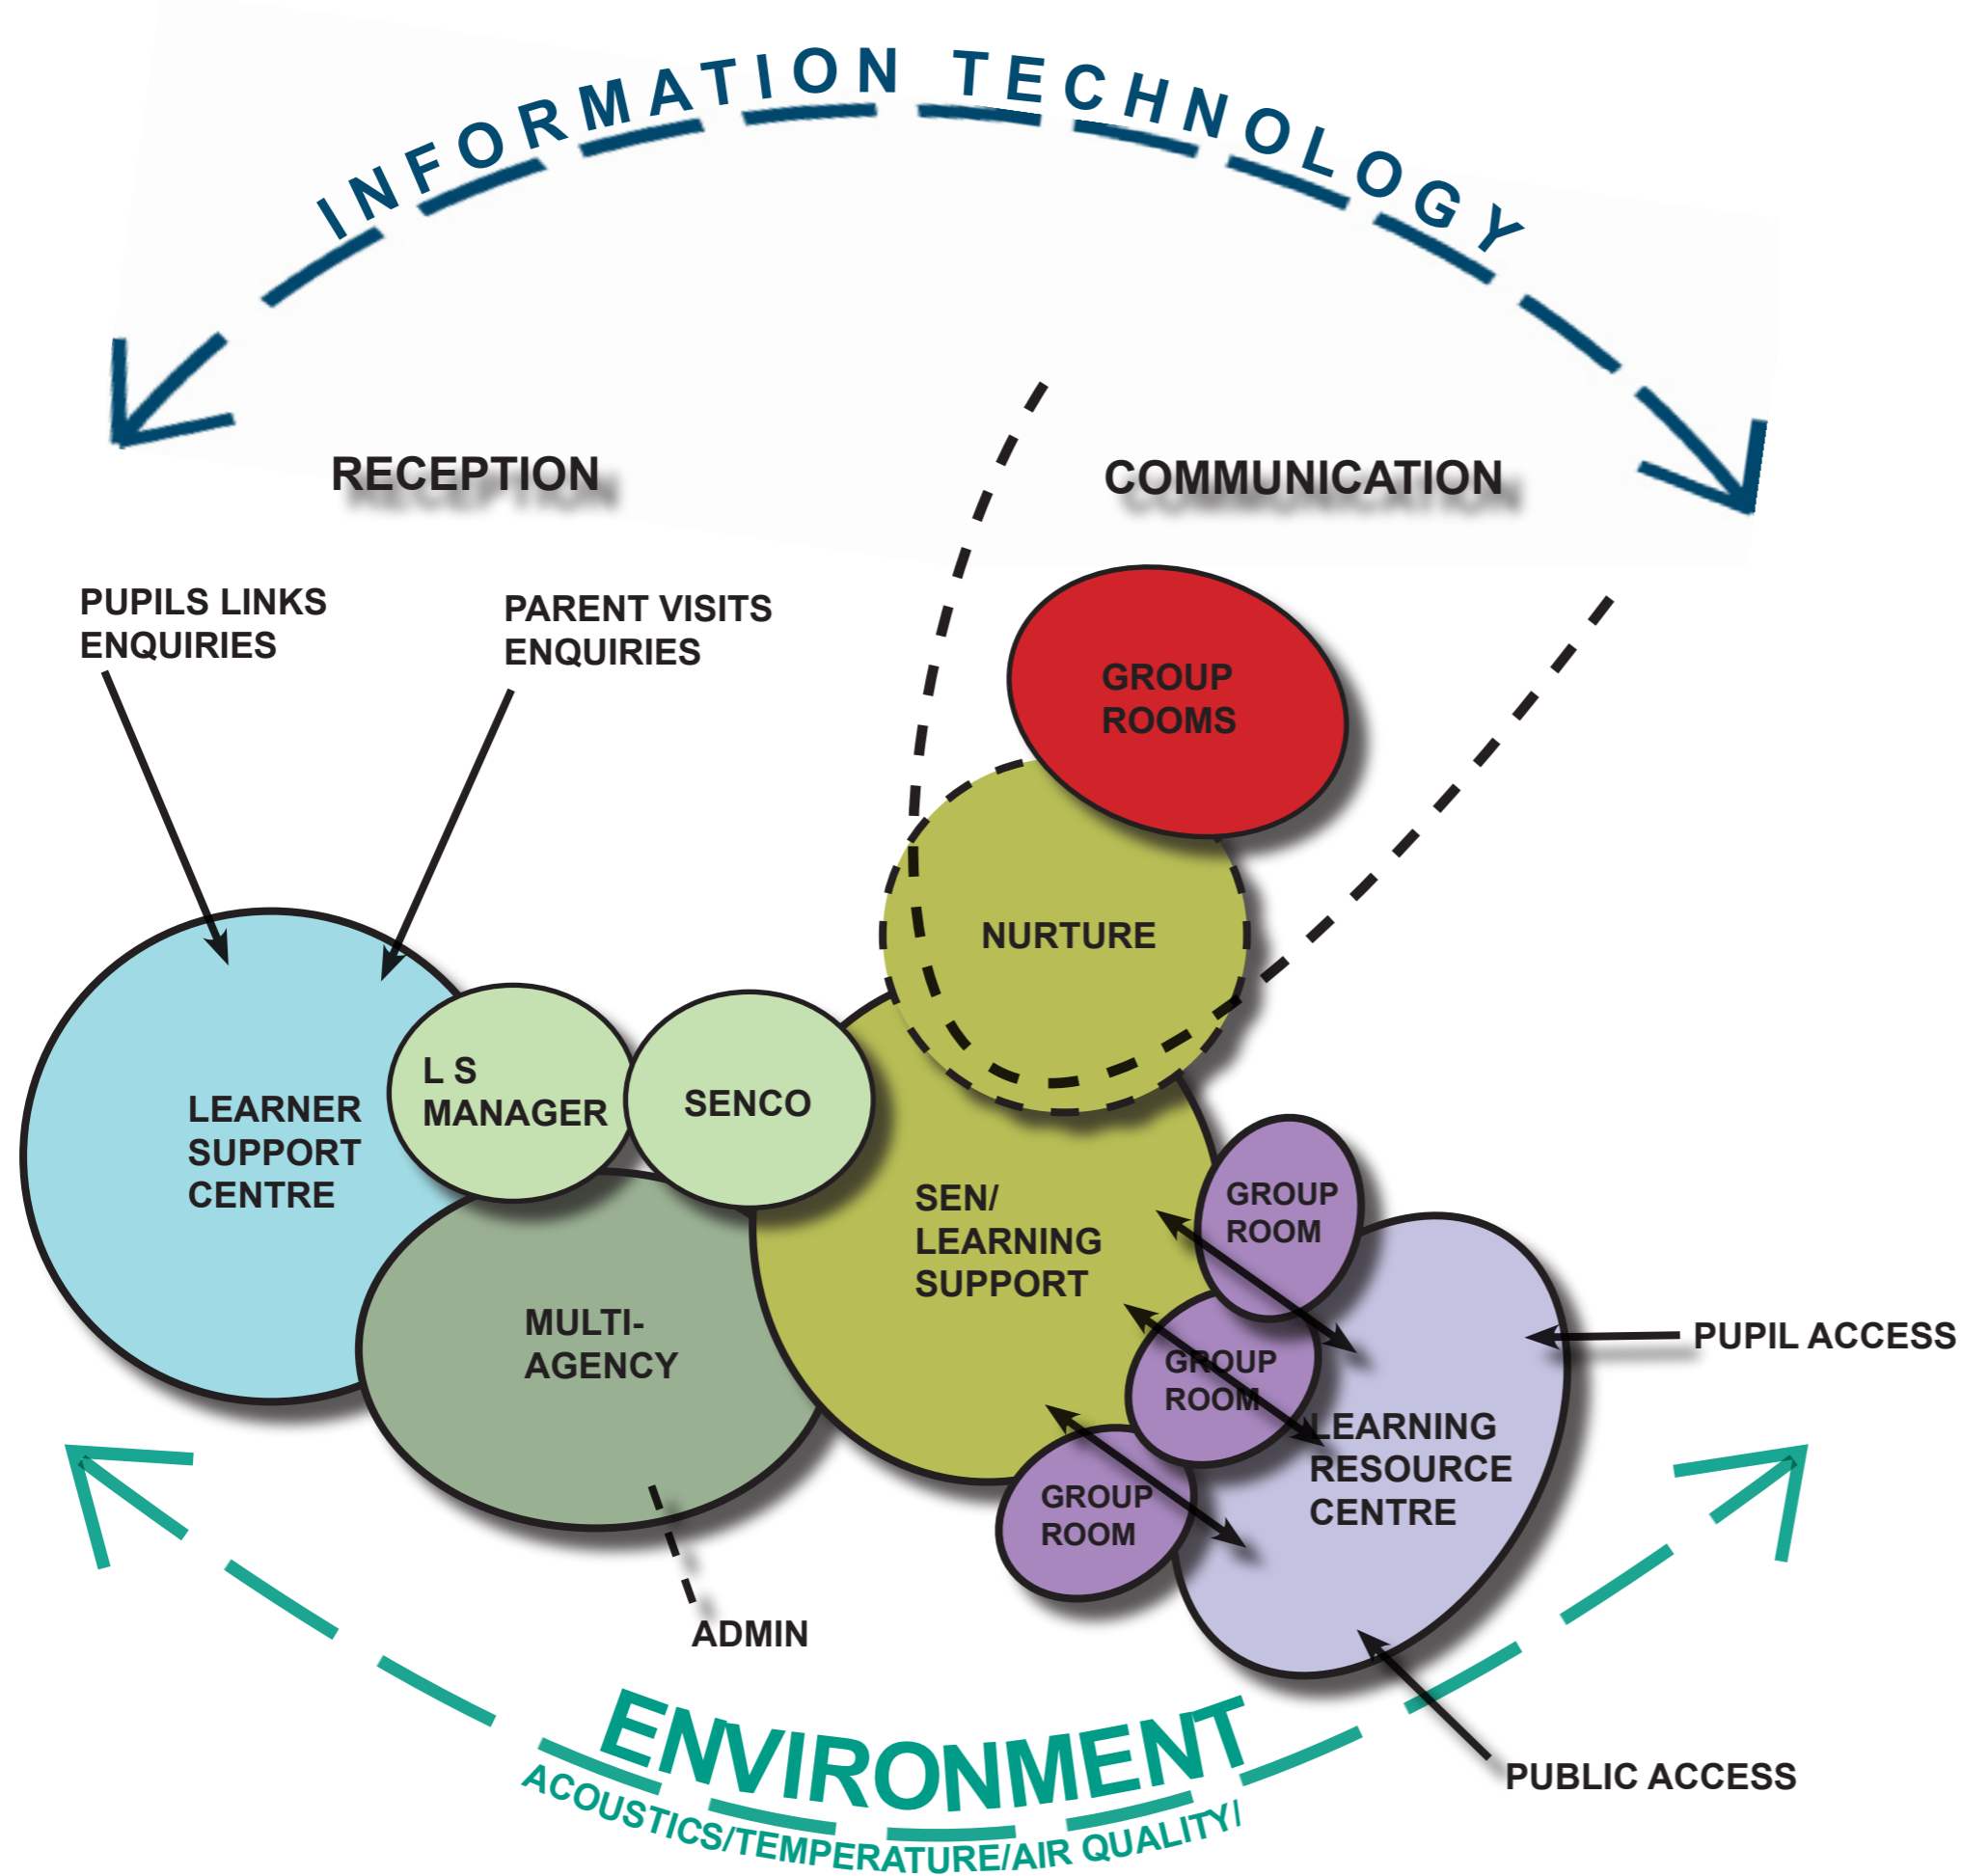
INFORMATION TECHNOLOGY

RECEPTION

COMMUNICATION

PUPILS LINKS ENQUIRIES

PARENT VISITS ENQUIRIES

GROUP ROOMS

NURTURE

LEARNER SUPPORT CENTRE

L S MANAGER

SENCO

SEN/ LEARNING SUPPORT

GROUP ROOM

MULTI-AGENCY

GROUP ROOM

PUPIL ACCESS

LEARNING RESOURCE CENTRE

GROUP ROOM

ADMIN

ENVIRONMENT

ACOUSTICS/TEMPERATURE/AIR QUALITY/

PUBLIC ACCESS